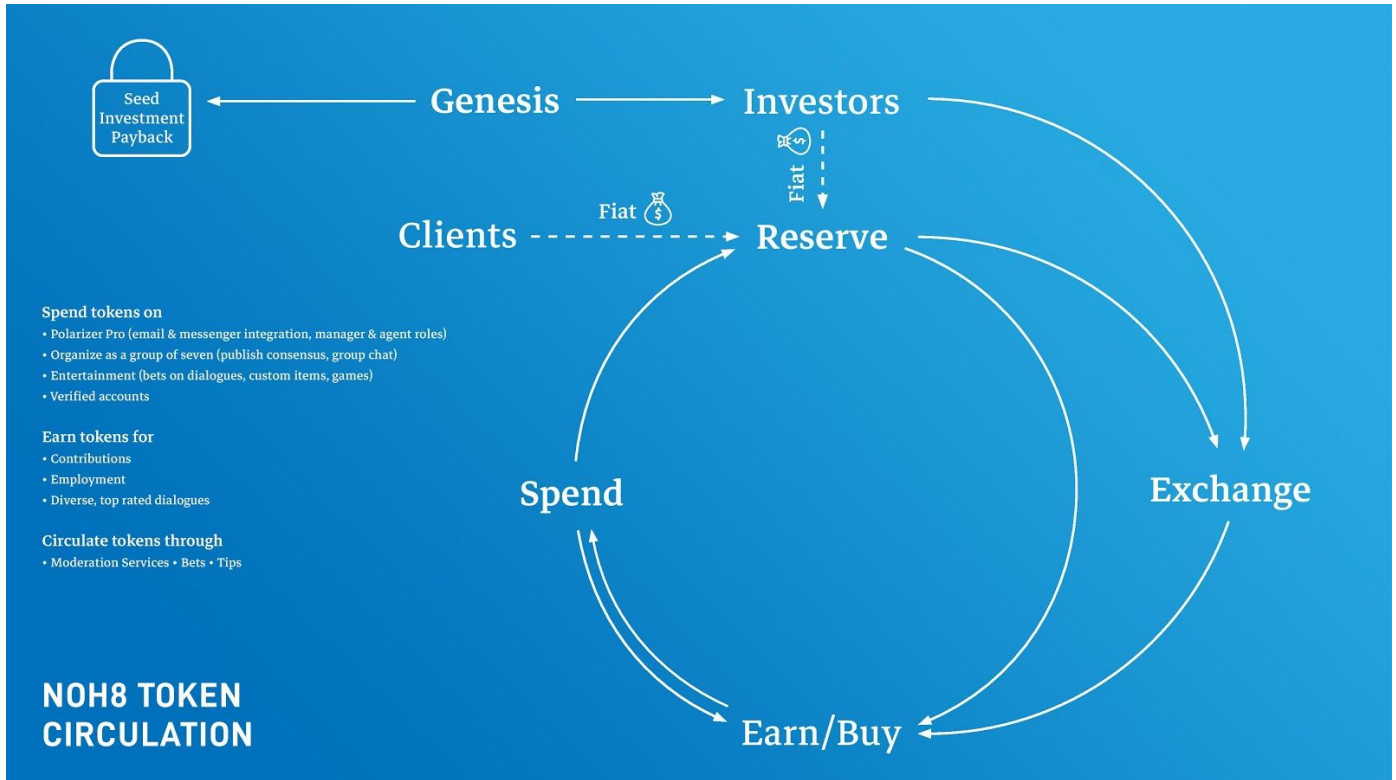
Seed Investment Payback

Genesis

Investors

Fiat

Clients

Fiat

Reserve

Spend tokens on
• Polarizer Pro (email & messenger integration, manager & agent roles)
• Organize as a group of seven (publish consensus, group chat)
• Entertainment (bets on dialogues, custom items, games)
• Verified accounts

Earn tokens for
• Contributions
• Employment
• Diverse, top rated dialogues

Circulate tokens through
• Moderation Services • Bets • Tips

Spend

Exchange

Earn/Buy

NOH8 TOKEN CIRCULATION